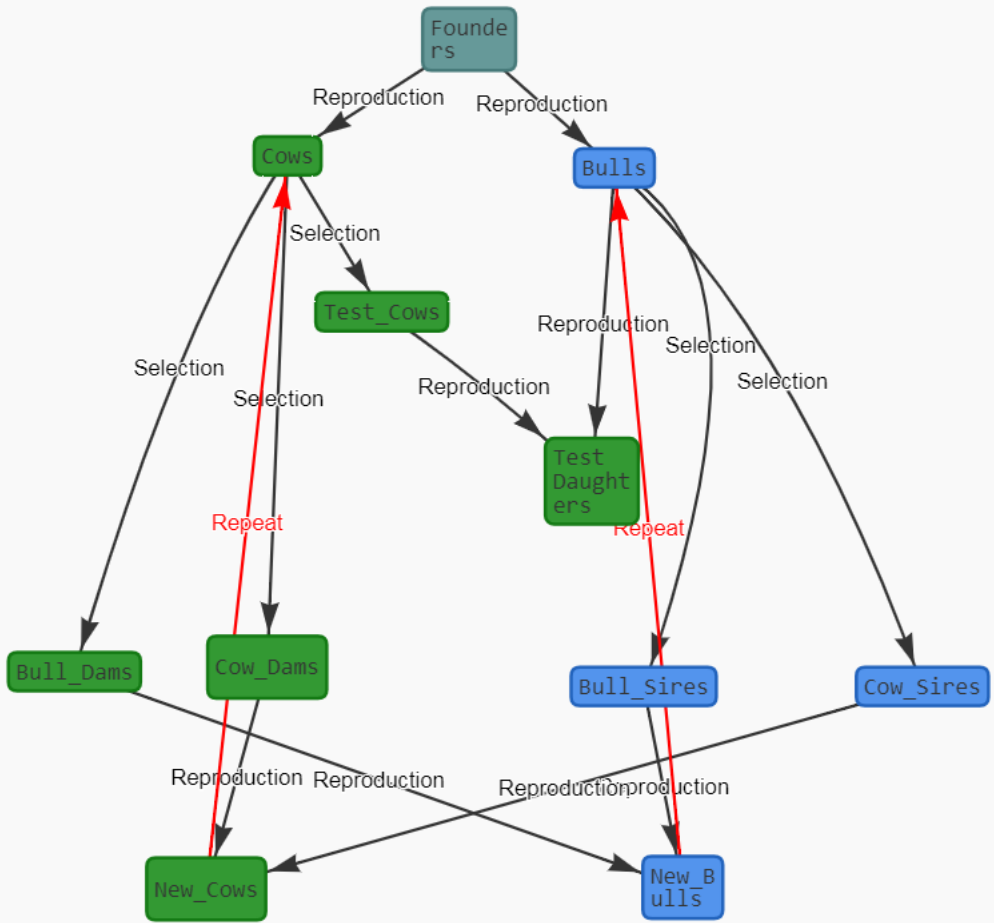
Founders

Reproduction

Reproduction

Cows

Bulls

Selection

Test_Cows

Reproduction

Selection

Selection

Selection

Reproduction

Selection

Test Daughters

Repeat

Repeat

Bull_Dams

Cow_Dams

Bull_Sires

Cow_Sires

Reproduction

Reproduction

Reproduction

Reproduction

New_Cows

New_Bulls